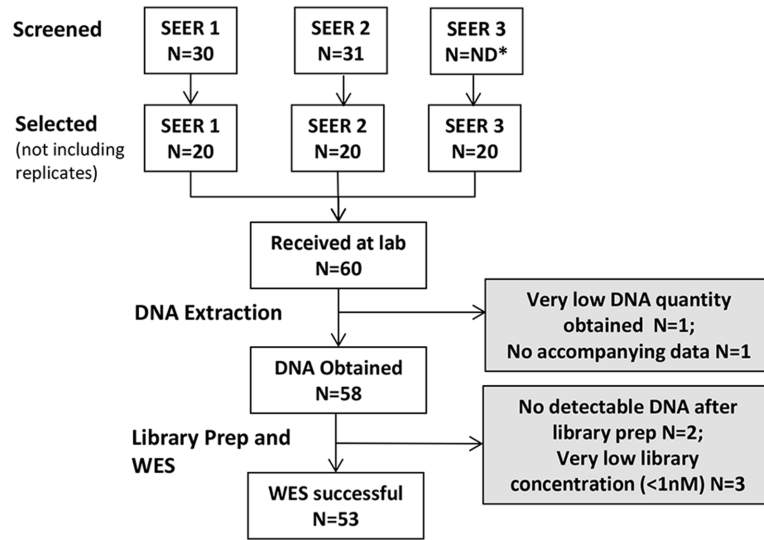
Screened

SEER 1
N=30

SEER 2
N=31

SEER 3
N=ND*

Selected
(not including replicates)

SEER 1
N=20

SEER 2
N=20

SEER 3
N=20

Received at lab
N=60

DNA Extraction

Very low DNA quantity obtained N=1;
No accompanying data N=1

DNA Obtained
N=58

Library Prep and WES

No detectable DNA after library prep N=2;
Very low library concentration (<1nM) N=3

WES successful
N=53